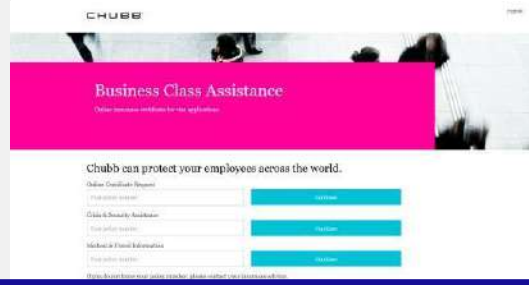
CHUBB

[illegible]

Business Class Assistance

Online insurance certificate for visa application

Chubb can protect your employees across the world.

Online Certificate Request

Your policy number

Continue

Crisis & Security Assistance

Your policy number

Continue

Medical & Travel Information

Your policy number

Continue

If you do not know your policy number, please contact your insurance adviser.